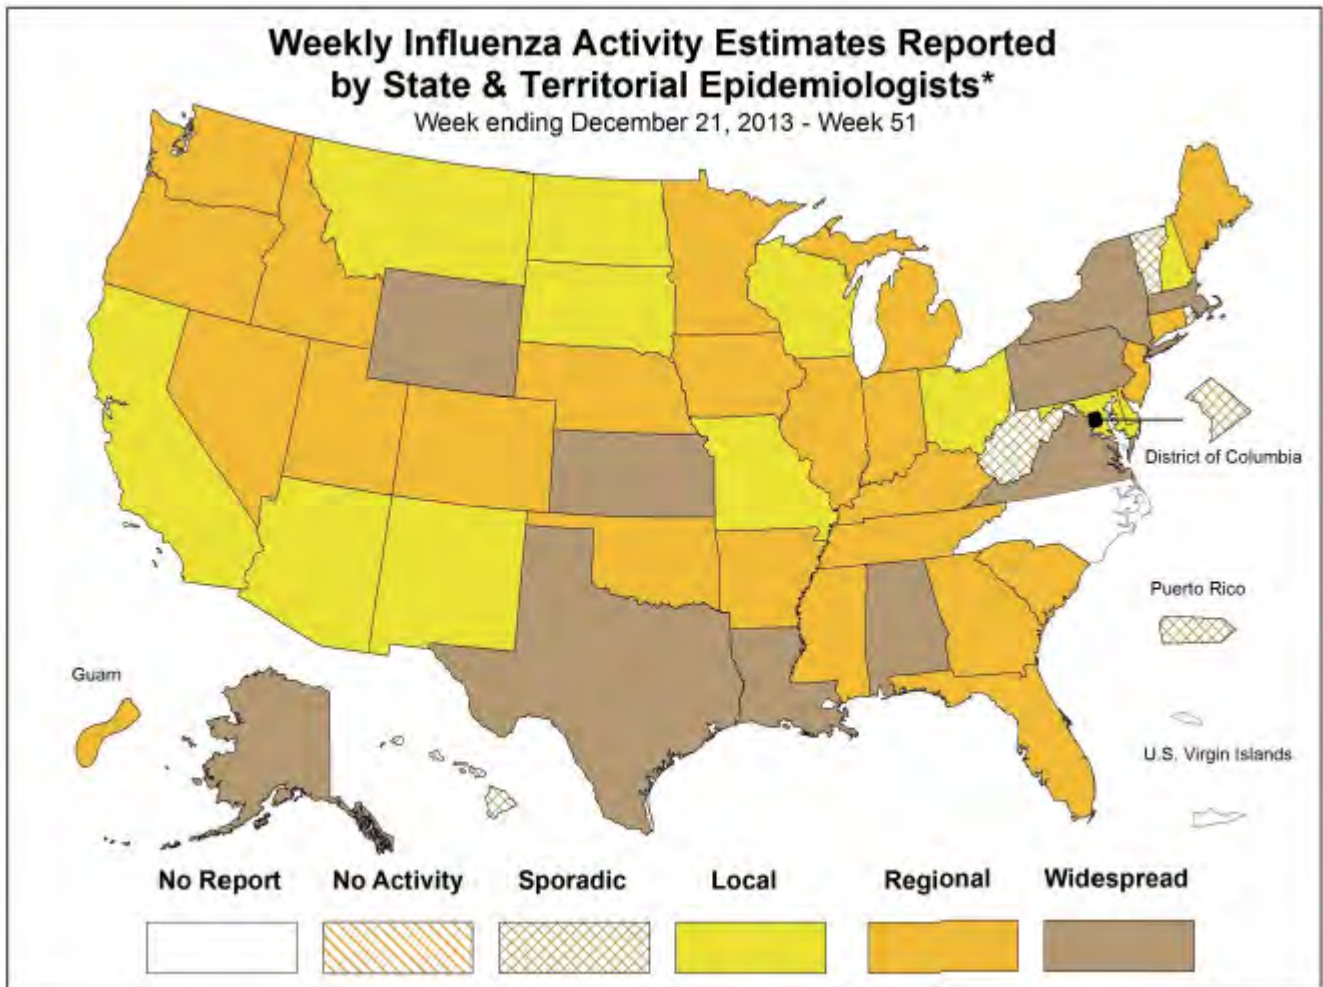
Weekly Influenza Activity Estimates Reported by State & Territorial Epidemiologists*
Week ending December 21, 2013 - Week 51

District of Columbia

Puerto Rico

Guam

U.S. Virgin Islands

No Report
No Activity
Sporadic
Local
Regional
Widespread